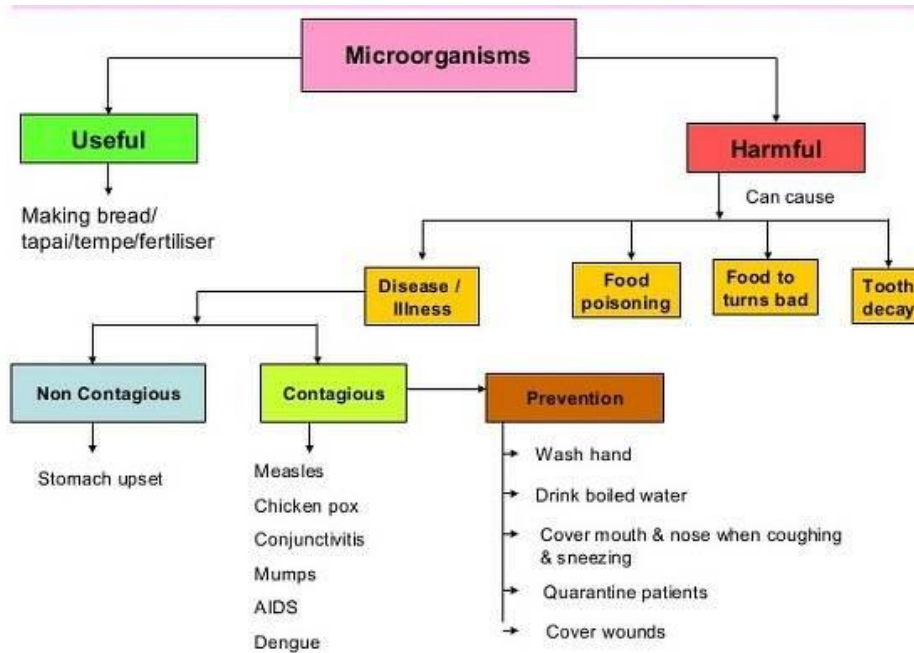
Microorganisms

Useful

Making bread/ tapai/tempe/fertiliser

Harmful

Can cause

Disease / Illness

Food poisoning

Food to turns bad

Tooth decay

Non Contagious

Stomach upset

Contagious

Measles

Chicken pox

Conjunctivitis

Mumps

AIDS

Dengue

Prevention

Wash hand

Drink boiled water

Cover mouth & nose when coughing & sneezing

Quarantine patients

Cover wounds